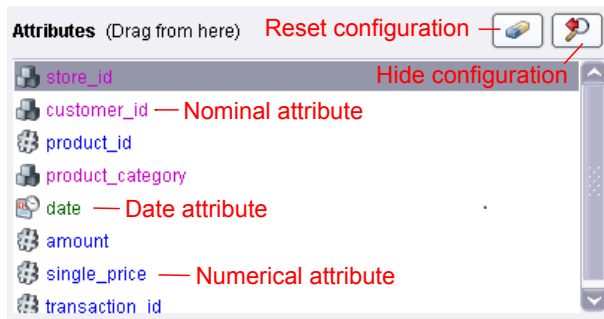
Attributes (Drag from here)

Reset configuration

Hide configuration

store_id

customer_id — Nominal attribute

product_id

product_category

date — Date attribute

amount

single_price — Numerical attribute

transaction_id